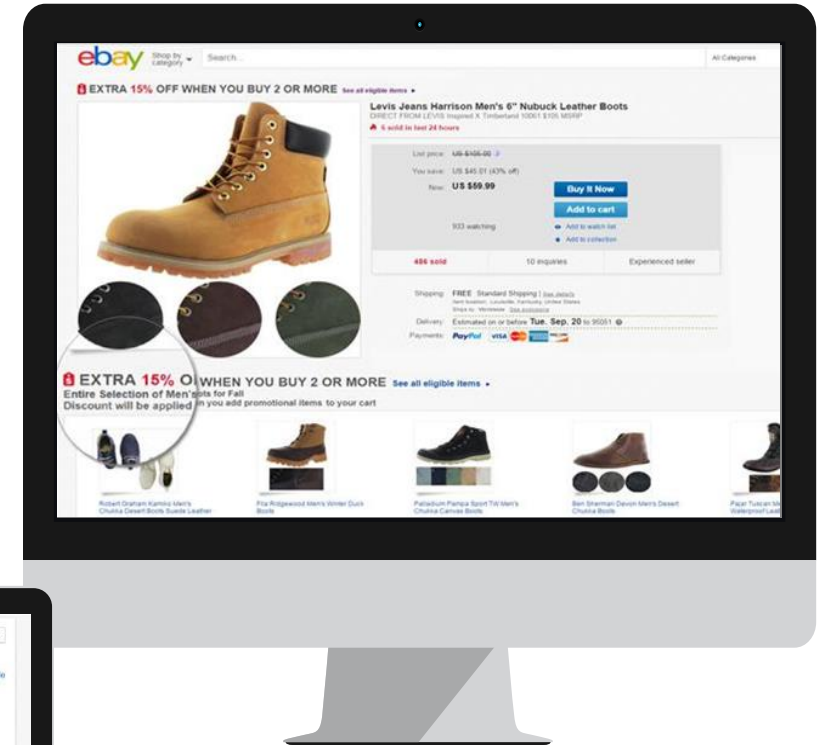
ebay Shop by category Search...

All Categories

EXTRA 15% OFF WHEN YOU BUY 2 OR MORE See all eligible items

Levis Jeans Harrison Men's 6" Nubuck Leather Boots
DIRECT FROM LEVIS Inspired X Timberland 10061 $105 MSRP
6 sold in last 24 hours

List price: US $105.00
You save: US $45.01 (43% off)
Now: US $59.99

Buy It Now
Add to cart

933 watching
Add to watch list
Add to collection

486 sold
10 inquiries
Experienced seller

Shipping: FREE Standard Shipping | See details
Item location: Louisville, Kentucky, United States
Ships to: Worldwide See exclusions

Delivery: Estimated on or before Tue. Sep. 20 to 95051

Payments: PayPal VISA

EXTRA 15% O WHEN YOU BUY 2 OR MORE See all eligible items
Entire Selection of Men's ots for Fall
Discount will be applied n you add promotional items to your cart

Robert Graham Kamiko Men's Chukka Desert Boots Suede Leather
Fila Ridgewood Men's Winter Duck Boots
Palladium Pampa Sport TW Men's Chukka Canvas Boots
Ben Sherman Devon Men's Desert Chukka Boots
Pajar Tuscan M Waterproof Leat